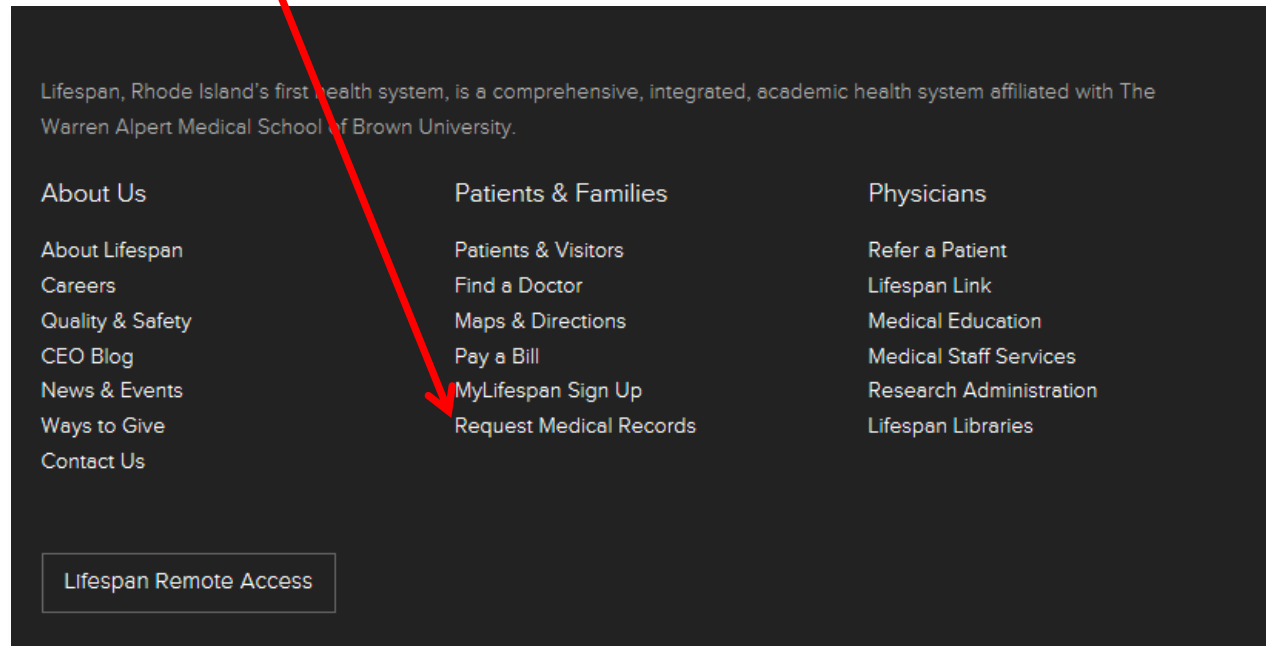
Lifespan, Rhode Island's first health system, is a comprehensive, integrated, academic health system affiliated with The Warren Alpert Medical School of Brown University.

About Us

About Lifespan
Careers
Quality & Safety
CEO Blog
News & Events
Ways to Give
Contact Us

Patients & Families

Patients & Visitors
Find a Doctor
Maps & Directions
Pay a Bill
MyLifespan Sign Up
Request Medical Records

Physicians

Refer a Patient
Lifespan Link
Medical Education
Medical Staff Services
Research Administration
Lifespan Libraries

Lifespan Remote Access